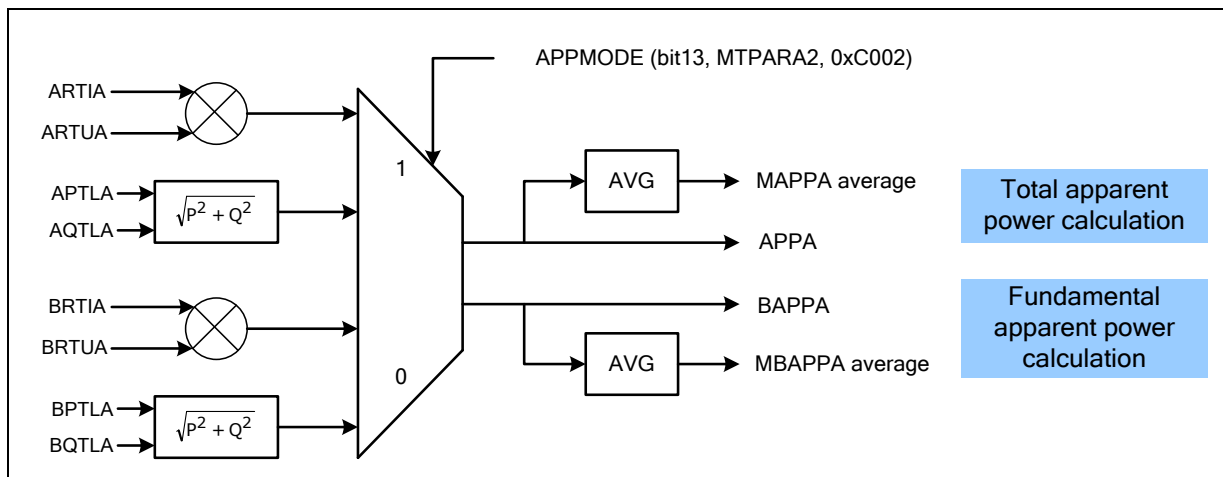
APPMODE (bit13, MTPARA2, 0xC002)

ARTIA
ARTUA

APTLA
AQTLA
$\sqrt{P^2 + Q^2}$

BRTIA
BRTUA

BPTLA
BQTLA
$\sqrt{P^2 + Q^2}$

1

0

AVG
MAPPA average

APPA

BAPPA

AVG
MBAPPA average

Total apparent power calculation

Fundamental apparent power calculation